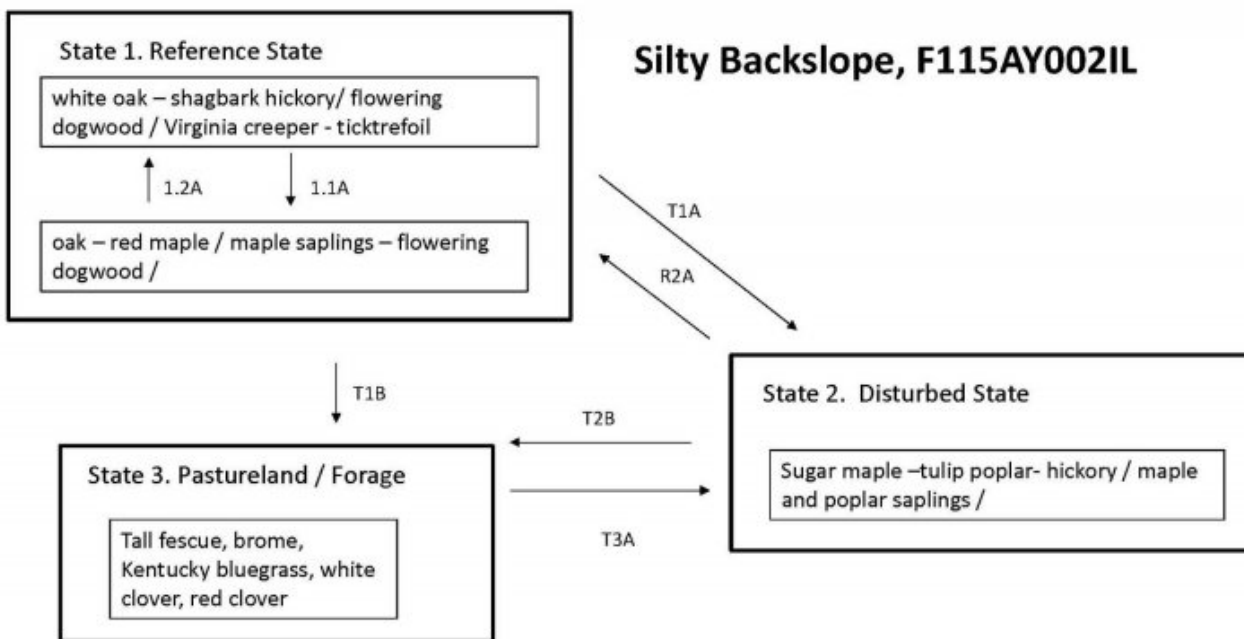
State 1. Reference State

white oak – shagbark hickory/ flowering dogwood / Virginia creeper - ticktrefoil

1.2A

1.1A

oak – red maple / maple saplings – flowering dogwood /

Silty Backslope, F115AY002IL

T1A

R2A

T1B

State 2. Disturbed State

T2B

State 3. Pastureland / Forage

Sugar maple –tulip poplar- hickory / maple and poplar saplings /

Tall fescue, brome, Kentucky bluegrass, white clover, red clover

T3A